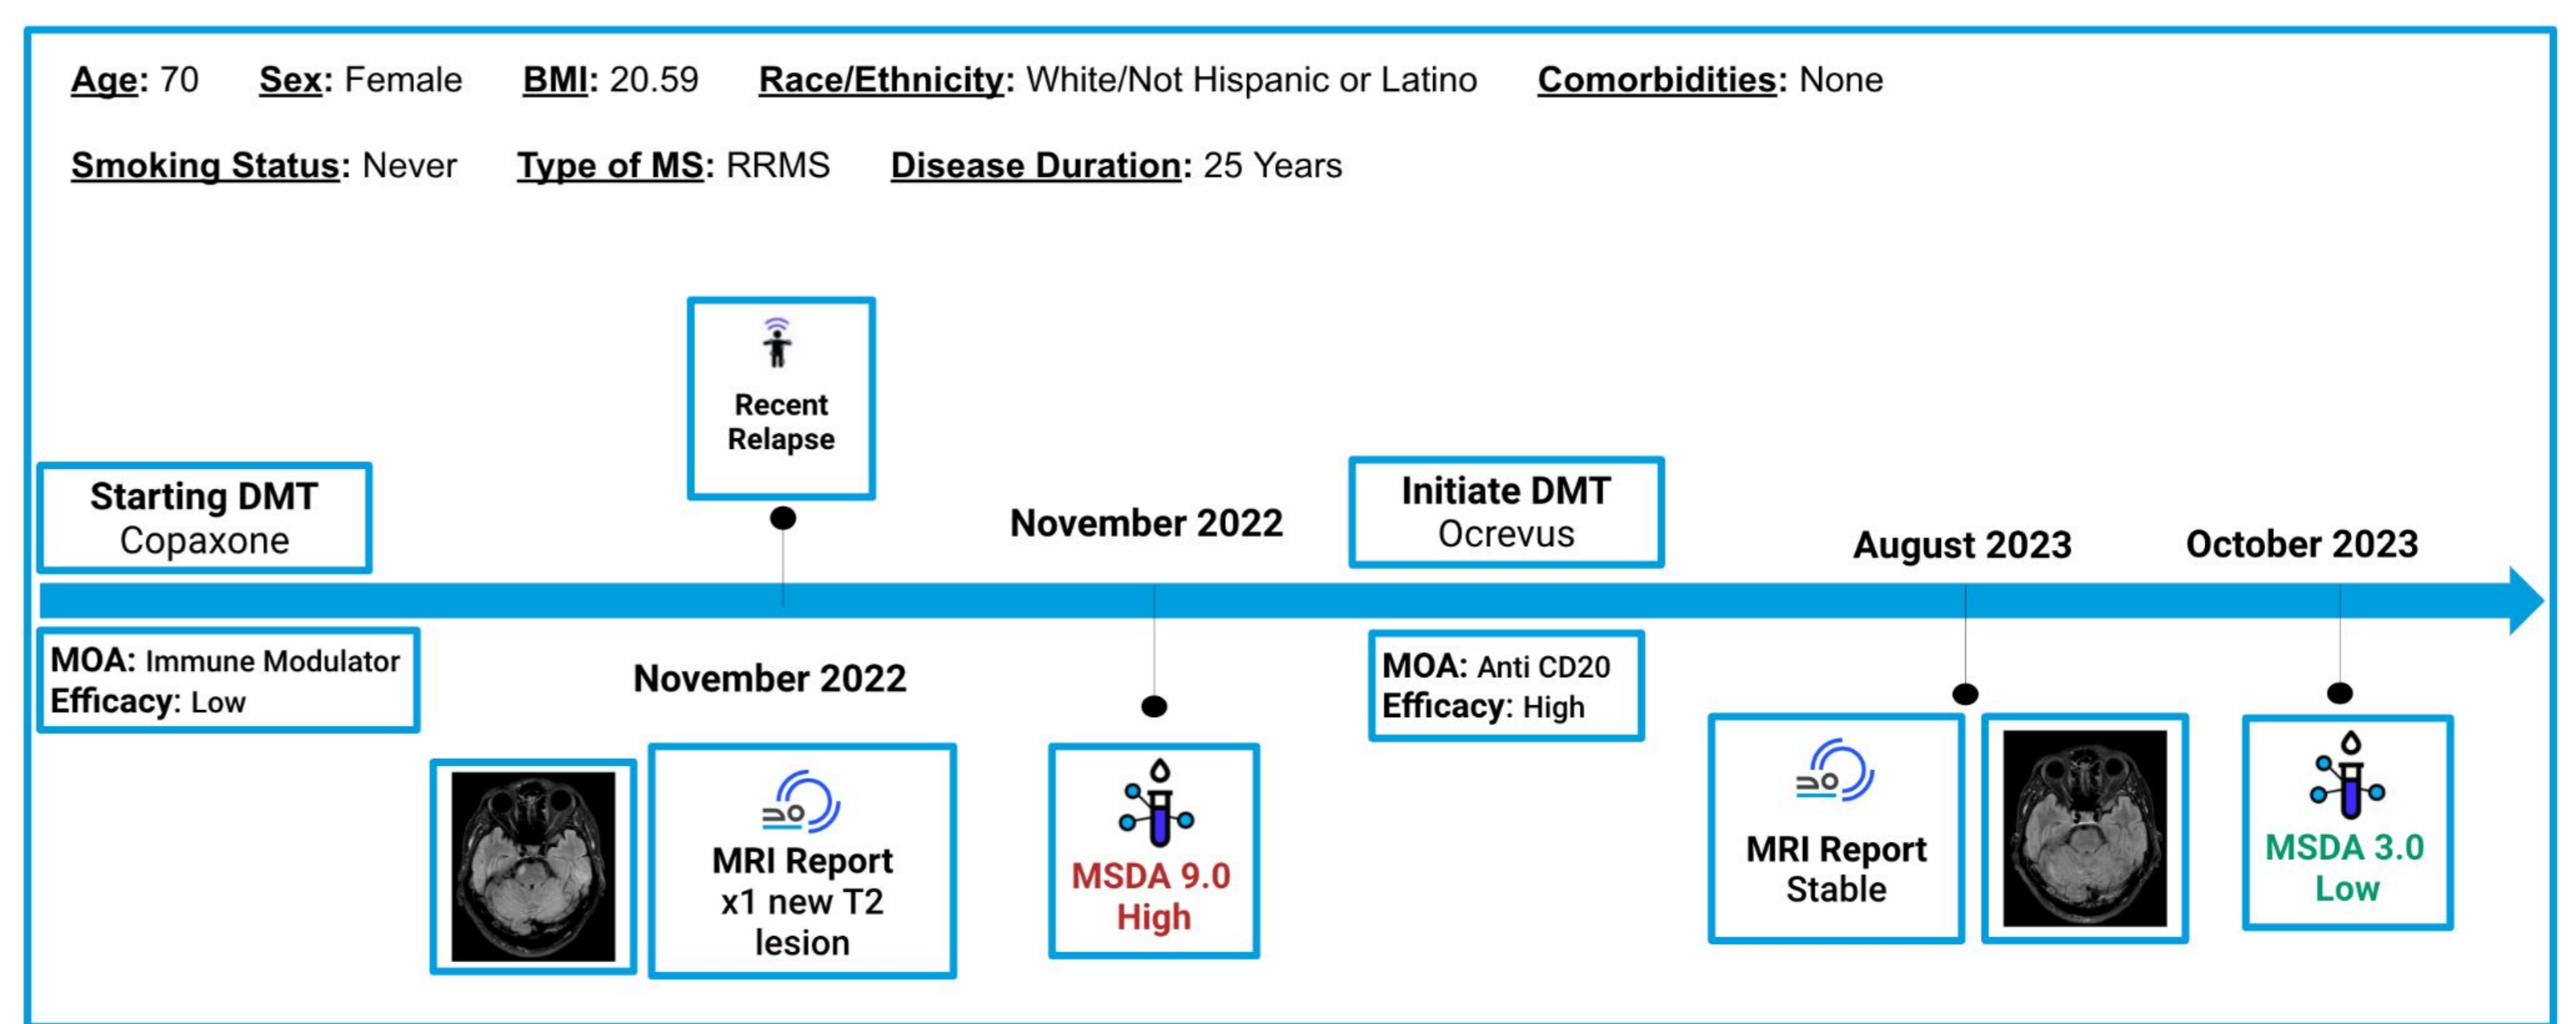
Age: 70 Sex: Female BMI: 20.59 Race/Ethnicity: White/Not Hispanic or Latino Comorbidities: None

Smoking Status: Never Type of MS: RRMS Disease Duration: 25 Years

Recent Relapse

Starting DMT
Copaxone

November 2022

Initiate DMT
Ocrevus

August 2023

October 2023

MOA: Immune Modulator
Efficacy: Low

November 2022

MOA: Anti CD20
Efficacy: High

MRI Report
x1 new T2 lesion

MSDA 9.0
High

MRI Report
Stable

MSDA 3.0
Low